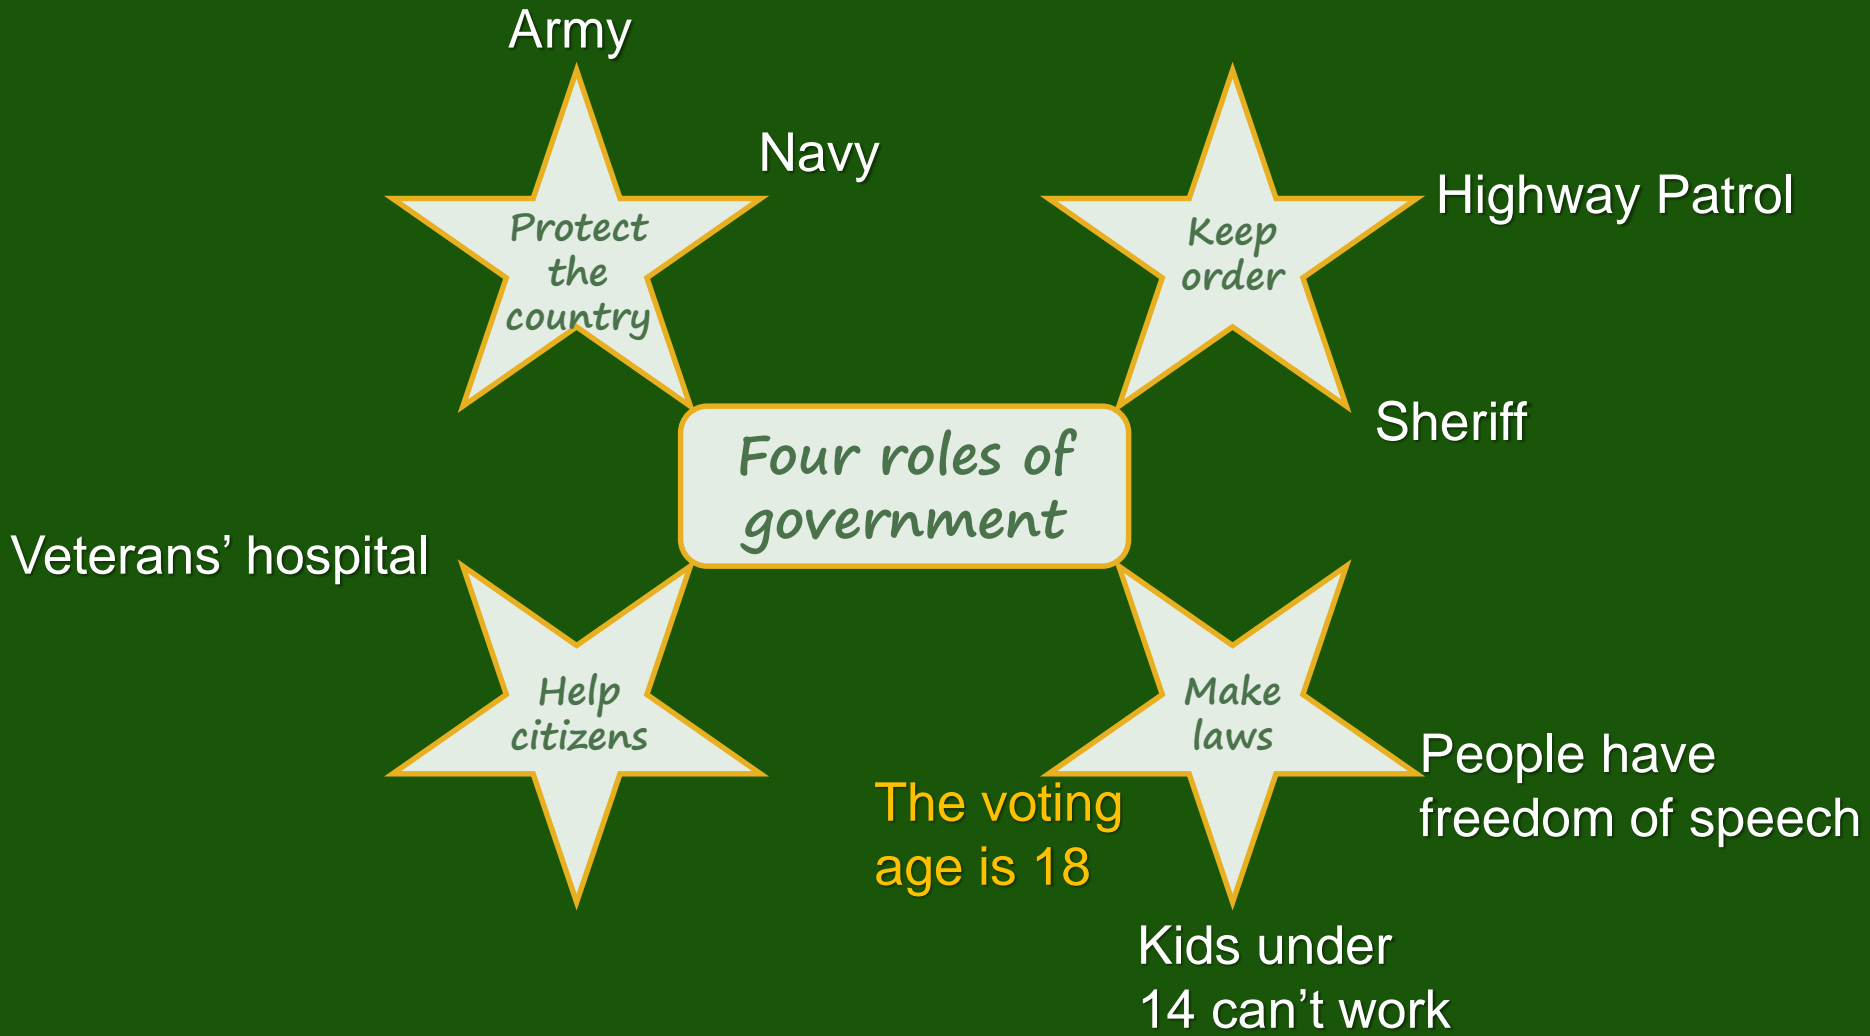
Army

Protect the country

Navy

Keep order

Highway Patrol

Sheriff

Four roles of government

Veterans' hospital

Help citizens

Make laws

People have freedom of speech

The voting age is 18

Kids under 14 can't work